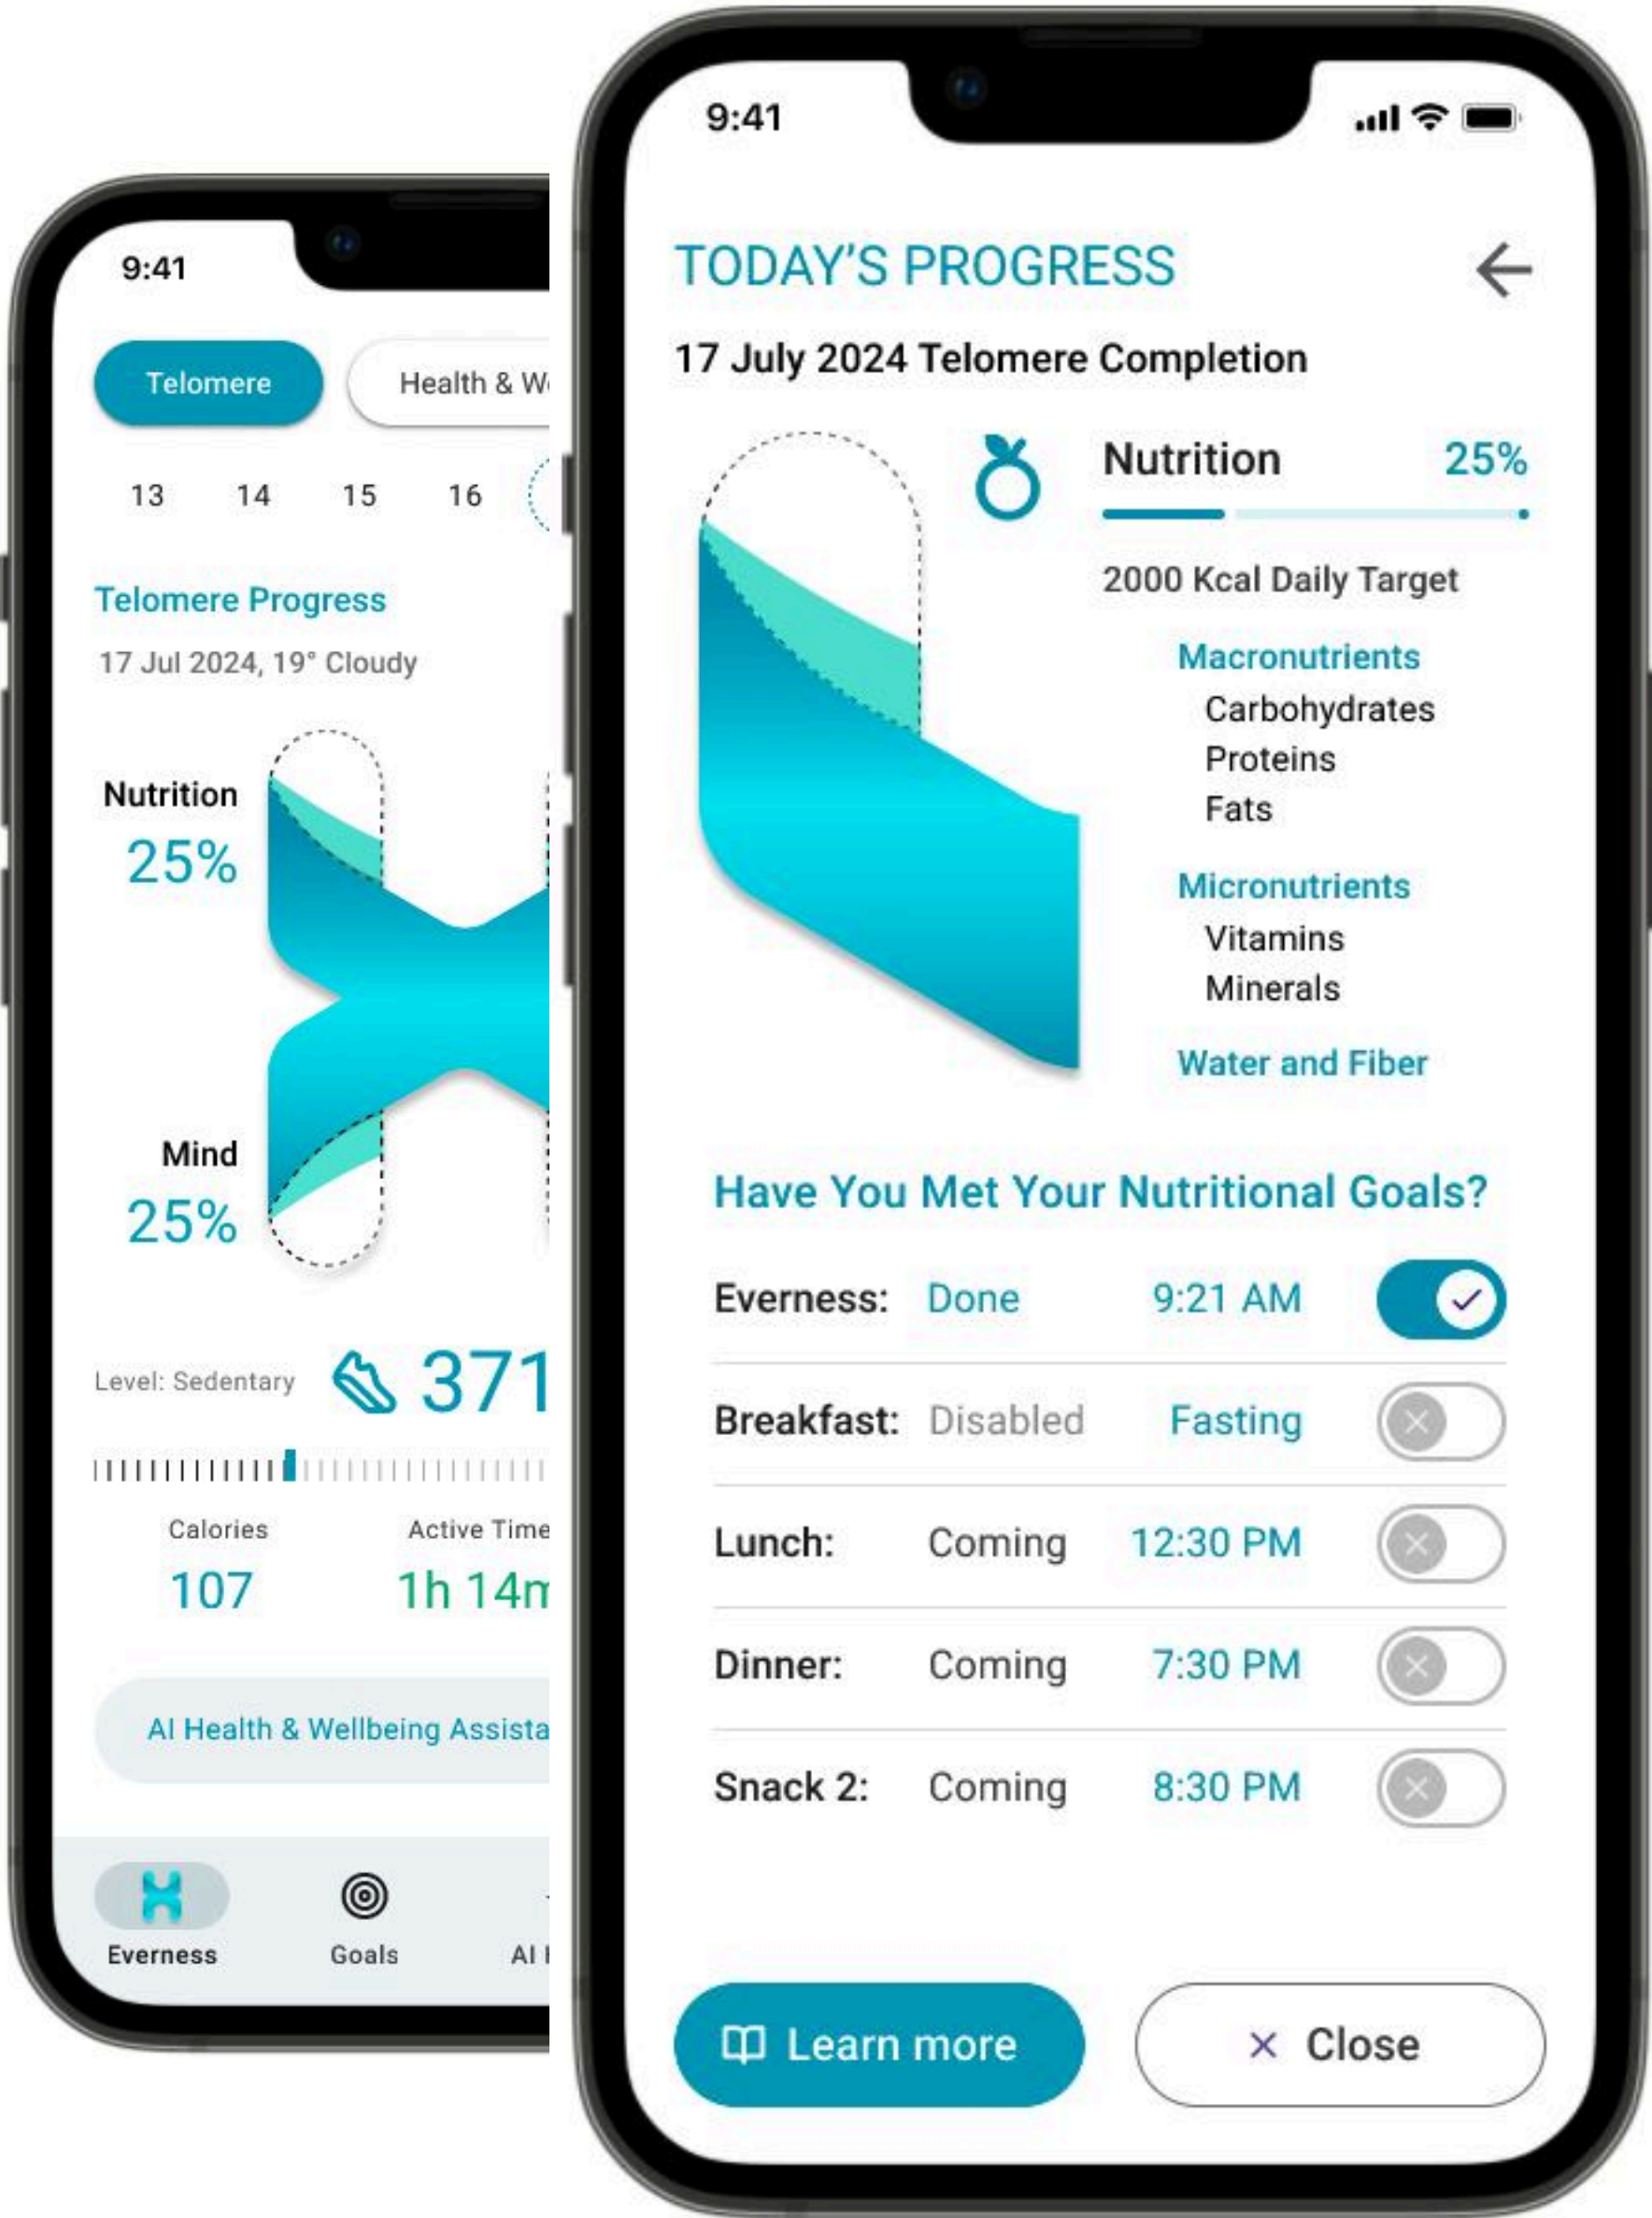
9:41

Telomere

Health & W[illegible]

13 14 15 16

Telomere Progress

17 Jul 2024, 19° Cloudy

Nutrition
25%

Mind
25%

Level: Sedentary

371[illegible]

Calories
107

Active Time
1h 14m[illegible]

AI Health & Wellbeing Assista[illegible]

Everness

Goals

AI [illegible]

9:41

TODAY'S PROGRESS

17 July 2024 Telomere Completion

Nutrition 25%

2000 Kcal Daily Target

Macronutrients
Carbohydrates
Proteins
Fats

Micronutrients
Vitamins
Minerals

Water and Fiber

Have You Met Your Nutritional Goals?

| Everness: | Done | 9:21 AM |
|---|---|---|
| Breakfast: | Disabled | Fasting |
| Lunch: | Coming | 12:30 PM |
| Dinner: | Coming | 7:30 PM |
| Snack 2: | Coming | 8:30 PM |

Learn more

Close